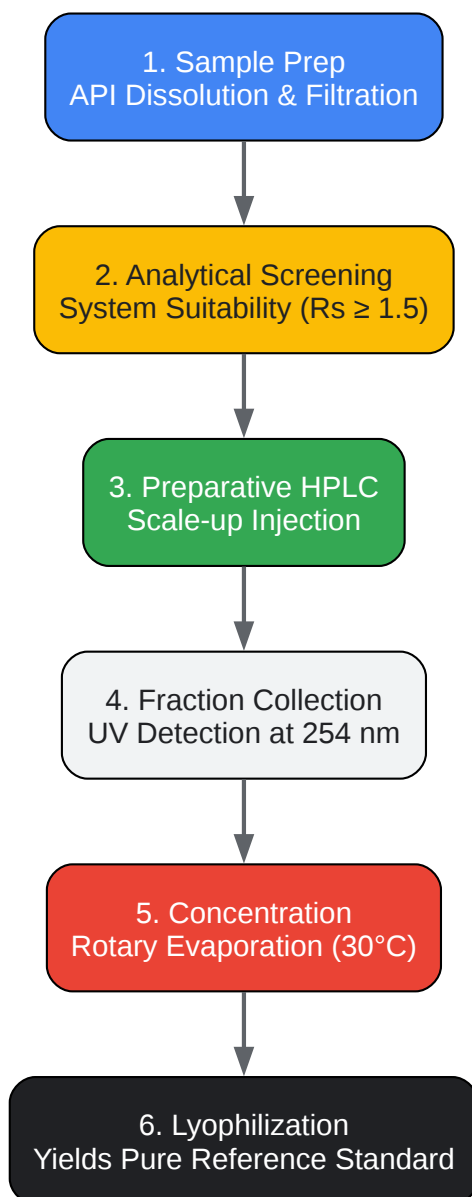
1. Sample Prep
API Dissolution & Filtration

2. Analytical Screening
System Suitability (Rs ≥ 1.5)

3. Preparative HPLC
Scale-up Injection

4. Fraction Collection
UV Detection at 254 nm

5. Concentration
Rotary Evaporation (30°C)

6. Lyophilization
Yields Pure Reference Standard